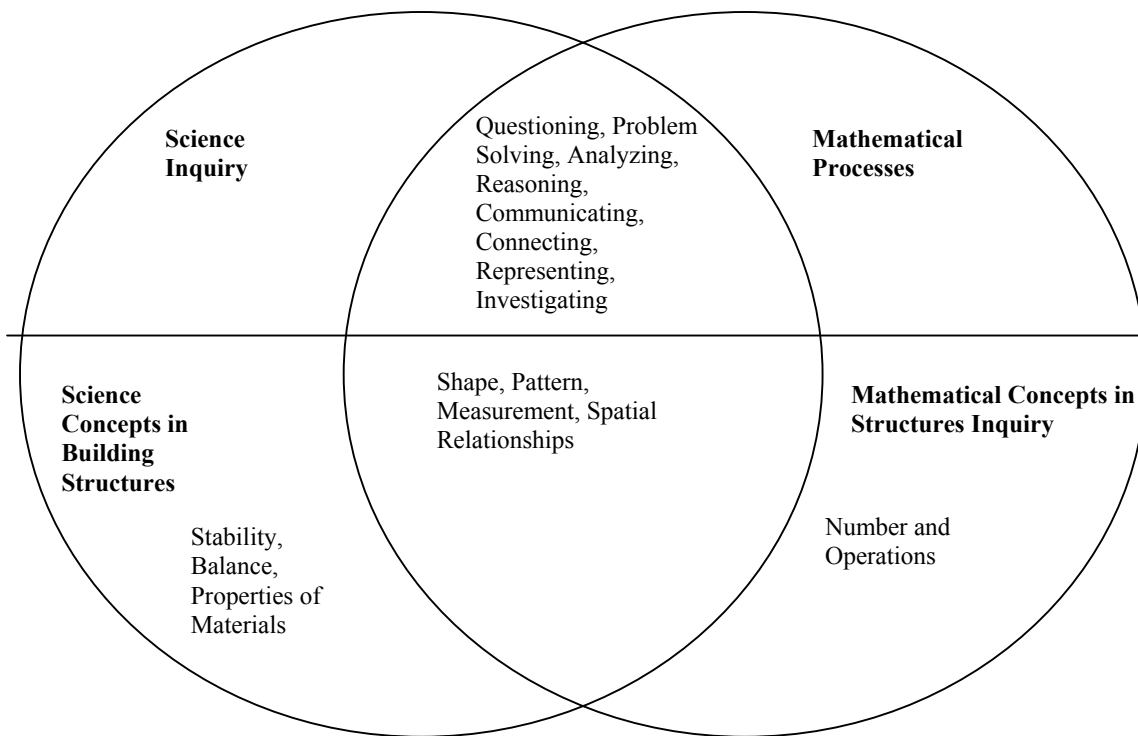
Science Inquiry

Questioning, Problem Solving, Analyzing, Reasoning, Communicating, Connecting, Representing, Investigating

Mathematical Processes

Science Concepts in Building Structures

Stability, Balance, Properties of Materials

Shape, Pattern, Measurement, Spatial Relationships

Mathematical Concepts in Structures Inquiry

Number and Operations